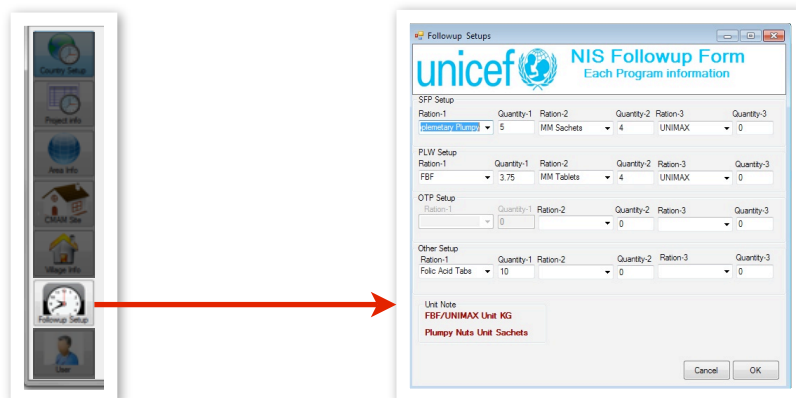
Country Setup
Project info
Area Info
CMAM Site
Village Info
Followup Setup
User

Followup Setups

unicef

NIS Followup Form
Each Program information

SFP Setup
Ration-1 Quantity-1 Ration-2 Quantity-2 Ration-3 Quantity-3
plemetary Plumpy 5 MM Sachets 4 UNIMAX 0

PLW Setup
Ration-1 Quantity-1 Ration-2 Quantity-2 Ration-3 Quantity-3
FBF 3.75 MM Tablets 4 UNIMAX 0

OTP Setup
Ration-1 Quantity-1 Ration-2 Quantity-2 Ration-3 Quantity-3
0 0 0

Other Setup
Ration-1 Quantity-1 Ration-2 Quantity-2 Ration-3 Quantity-3
Folic Acid Tabs 10 0 0

Unit Note
FBF/UNIMAX Unit KG
Plumpy Nuts Unit Sachets

Cancel OK